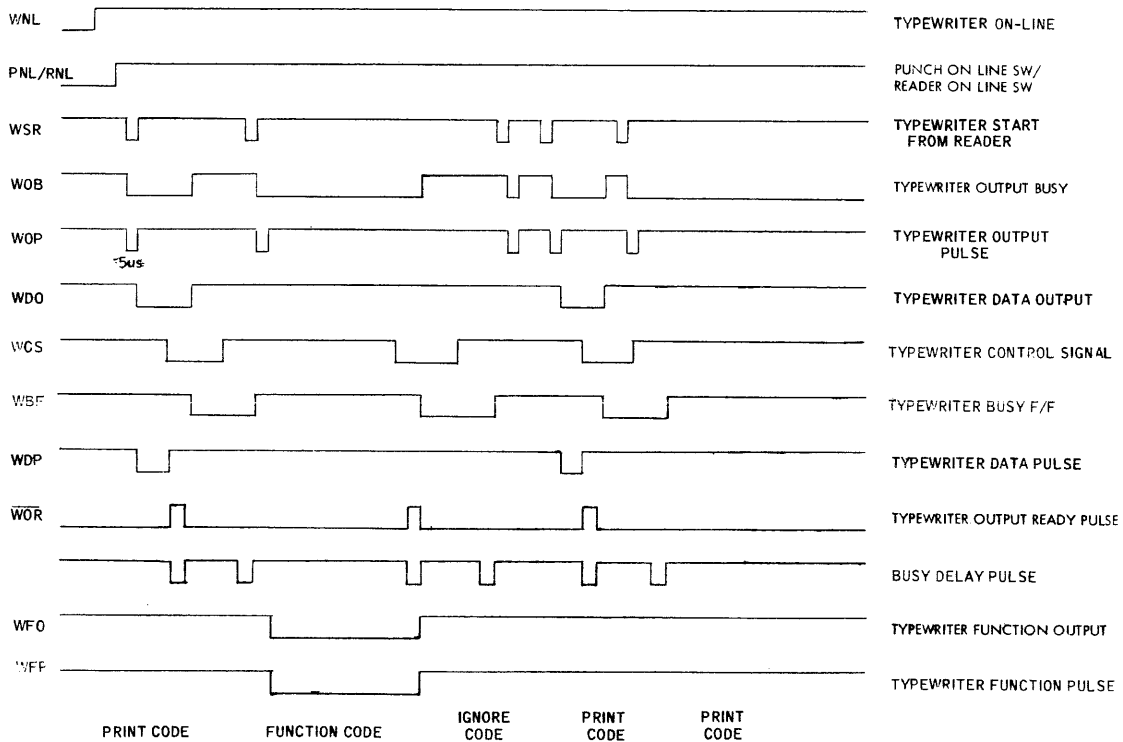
WNL TYPEWRITER ON-LINE

PNL/RNL PUNCH ON LINE SW/ READER ON LINE SW

WSR TYPEWRITER START FROM READER

WOB TYPEWRITER OUTPUT BUSY

WOP TYPEWRITER OUTPUT PULSE

~5us

WDO TYPEWRITER DATA OUTPUT

WCS TYPEWRITER CONTROL SIGNAL

WBF TYPEWRITER BUSY F/F

WDP TYPEWRITER DATA PULSE

$\overline{WOR}$ TYPEWRITER OUTPUT READY PULSE

BUSY DELAY PULSE

WFO TYPEWRITER FUNCTION OUTPUT

WFP TYPEWRITER FUNCTION PULSE

PRINT CODE FUNCTION CODE IGNORE CODE PRINT CODE PRINT CODE